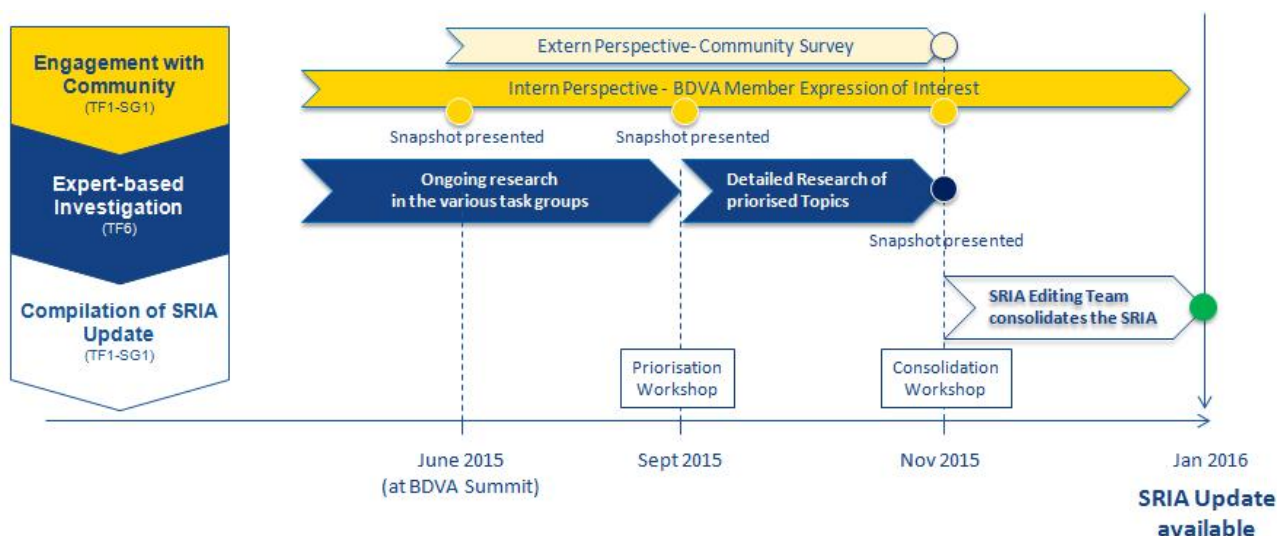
Engagement with Community
(TF1-SG1)

Expert-based Investigation
(TF6)

Compilation of SRIA Update
(TF1-SG1)

Extern Perspective- Community Survey

Intern Perspective - BDVA Member Expression of Interest

Snapshot presented

Snapshot presented

Ongoing research in the various task groups

Detailed Research of priorised Topics

Snapshot presented

SRIA Editing Team consolidates the SRIA

Priorisation Workshop

Consolidation Workshop

June 2015
(at BDVA Summit)

Sept 2015

Nov 2015

Jan 2016

SRIA Update available